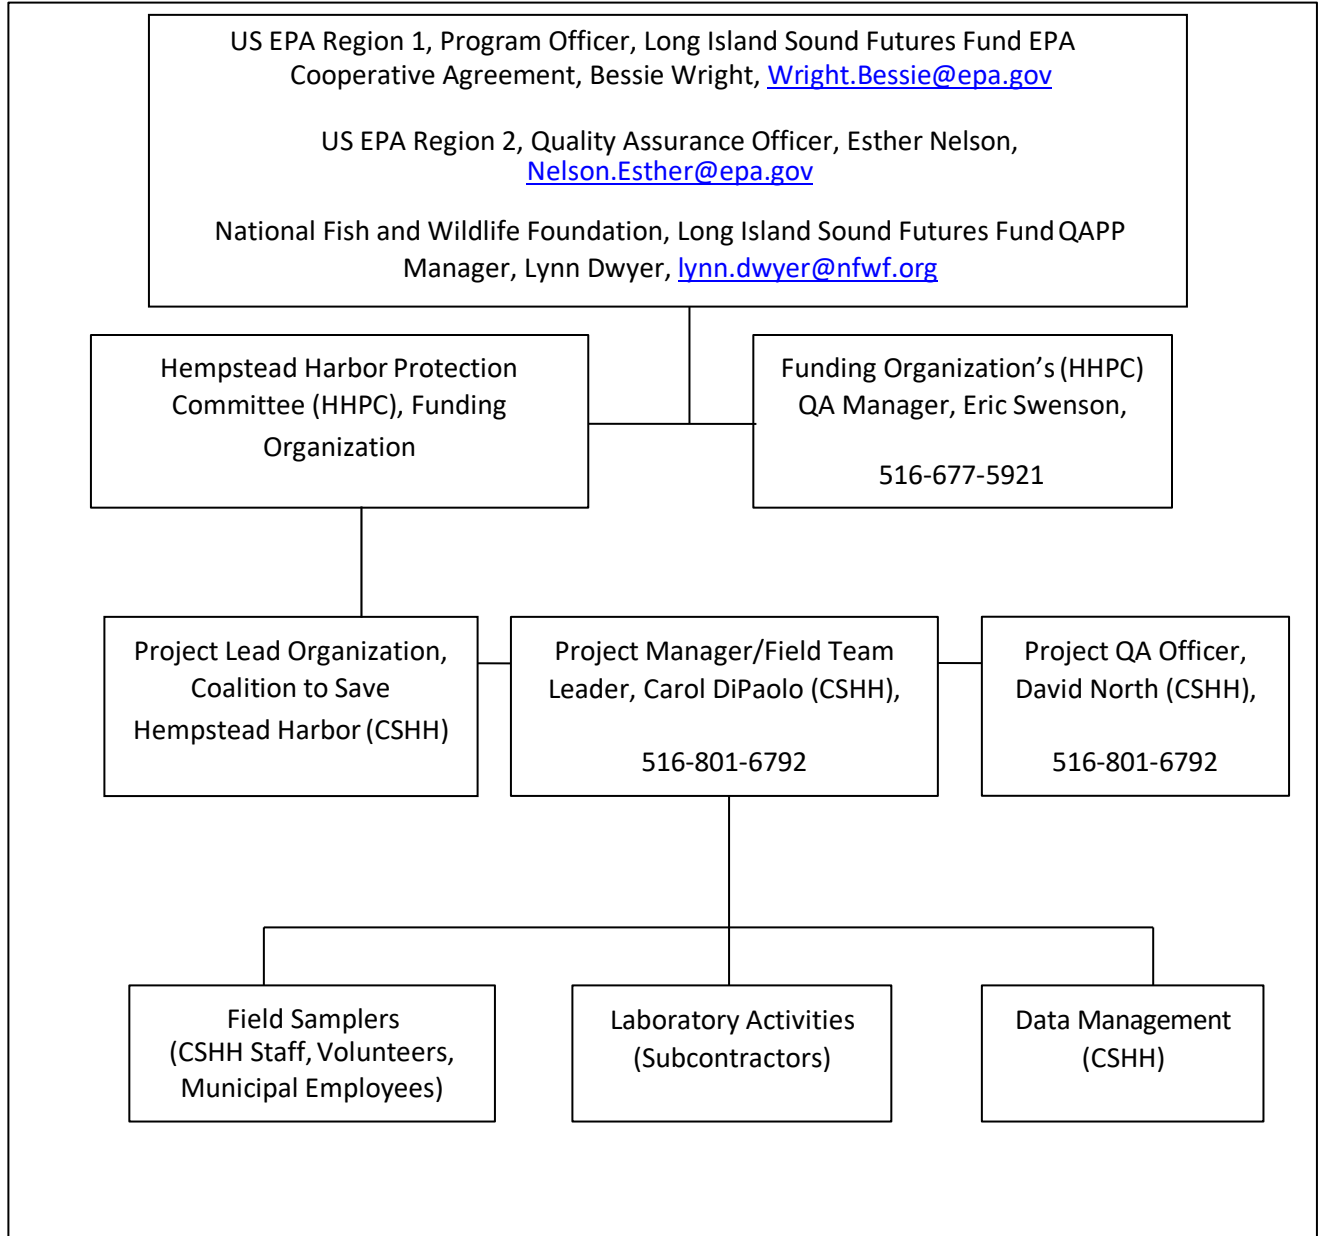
US EPA Region 1, Program Officer, Long Island Sound Futures Fund EPA Cooperative Agreement, Bessie Wright, Wright.Bessie@epa.gov

US EPA Region 2, Quality Assurance Officer, Esther Nelson, Nelson.Esther@epa.gov

National Fish and Wildlife Foundation, Long Island Sound Futures Fund QAPP Manager, Lynn Dwyer, lynn.dwyer@nfwf.org

Hempstead Harbor Protection Committee (HHPC), Funding Organization

Funding Organization's (HHPC) QA Manager, Eric Swenson,

516-677-5921

Project Lead Organization, Coalition to Save Hempstead Harbor (CSHH)

Project Manager/Field Team Leader, Carol DiPaolo (CSHH),

516-801-6792

Project QA Officer, David North (CSHH),

516-801-6792

Field Samplers (CSHH Staff, Volunteers, Municipal Employees)

Laboratory Activities (Subcontractors)

Data Management (CSHH)